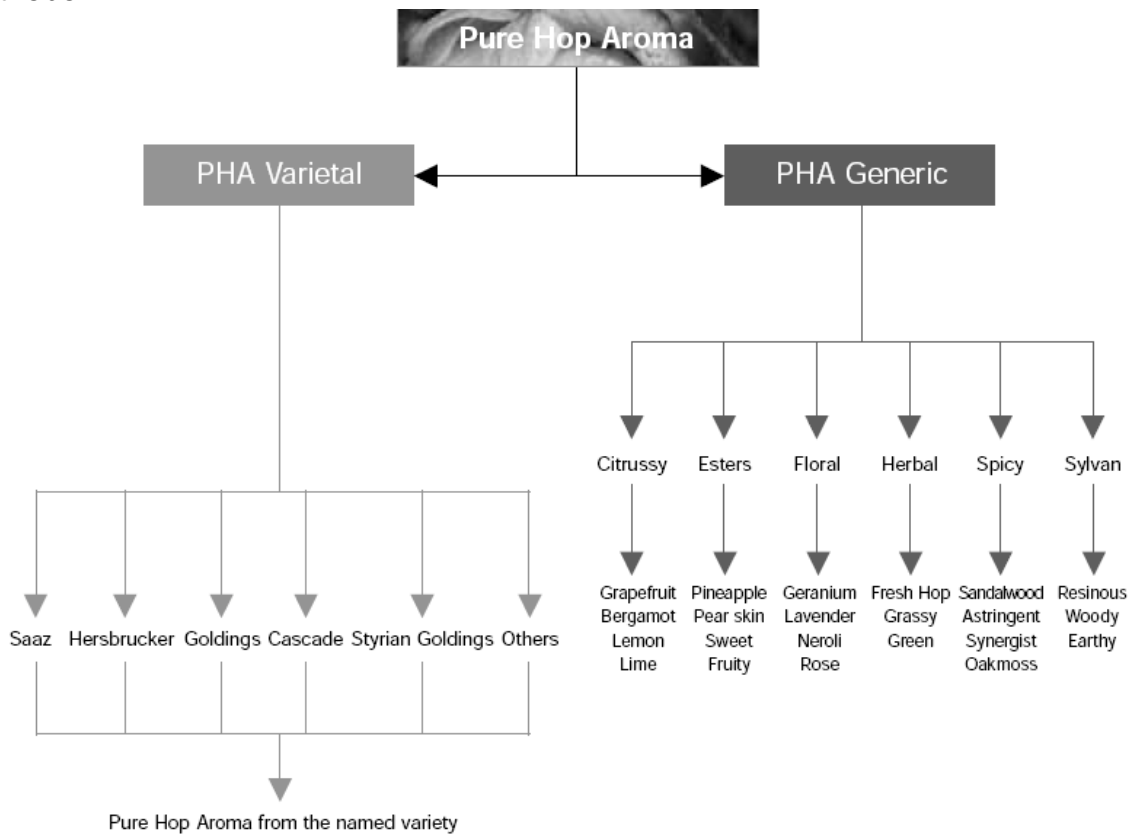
Pure Hop Aroma

PHA Varietal

PHA Generic

Saaz

Hersbrucker

Goldings

Cascade

Styrian Goldings

Others

Pure Hop Aroma from the named variety

Citrussy

Esters

Floral

Herbal

Spicy

Sylvan

Grapefruit Bergamot Lemon Lime

Pineapple Pear skin Sweet Fruity

Geranium Lavender Neroli Rose

Fresh Hop Grassy Green

Sandalwood Astringent Synergist Oakmoss

Resinous Woody Earthy